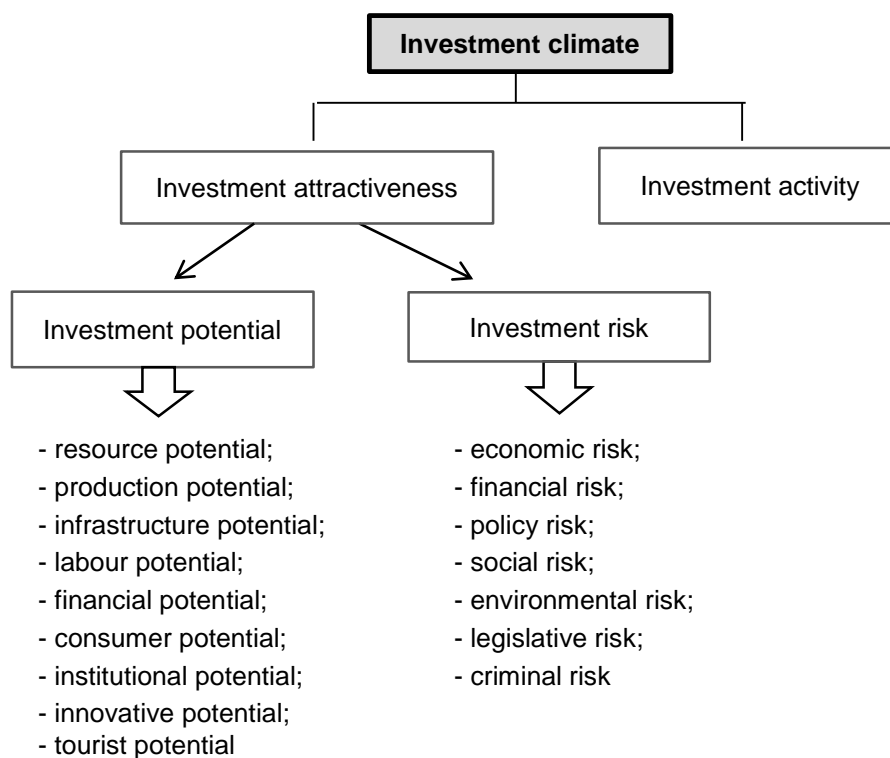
Investment climate

Investment attractiveness

Investment activity

Investment potential

Investment risk

- resource potential;
- production potential;
- infrastructure potential;
- labour potential;
- financial potential;
- consumer potential;
- institutional potential;
- innovative potential;
- tourist potential

- economic risk;
- financial risk;
- policy risk;
- social risk;
- environmental risk;
- legislative risk;
- criminal risk